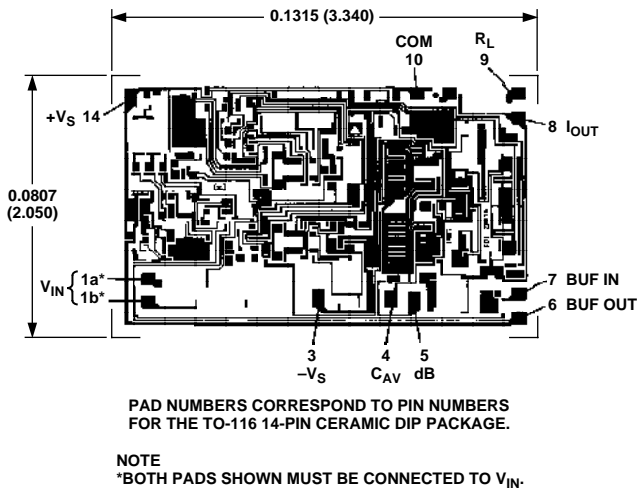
0.1315 (3.340)

COM
10

$R_L$
9

$+V_S$ 14

8 $I_{OUT}$

0.0807
(2.050)

$V_{IN}$ 1a*
1b*

7 BUF IN

6 BUF OUT

3
$-V_S$

4
$C_{AV}$

5
dB

PAD NUMBERS CORRESPOND TO PIN NUMBERS FOR THE TO-116 14-PIN CERAMIC DIP PACKAGE.

NOTE
*BOTH PADS SHOWN MUST BE CONNECTED TO $V_{IN}$.